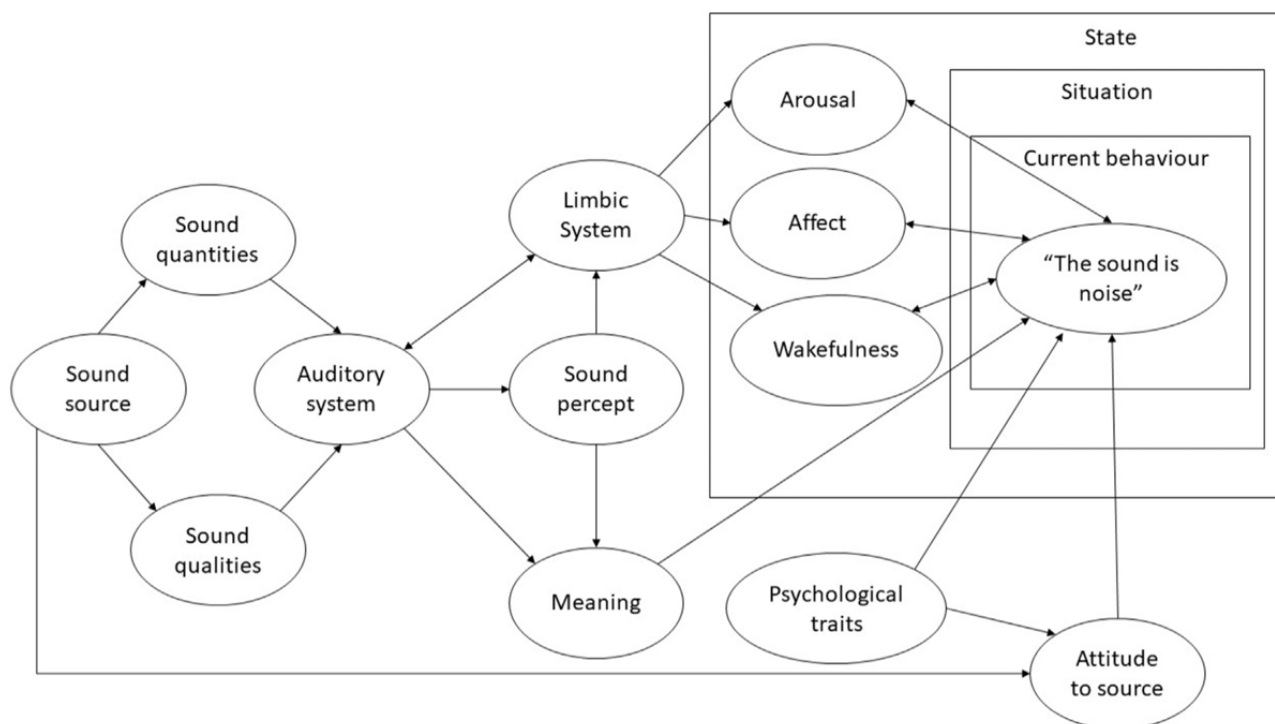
State

Situation

Current behaviour

Arousal

Affect

Wakefulness

"The sound is noise"

Limbic System

Sound quantities

Sound source

Auditory system

Sound percept

Sound qualities

Meaning

Psychological traits

Attitude to source